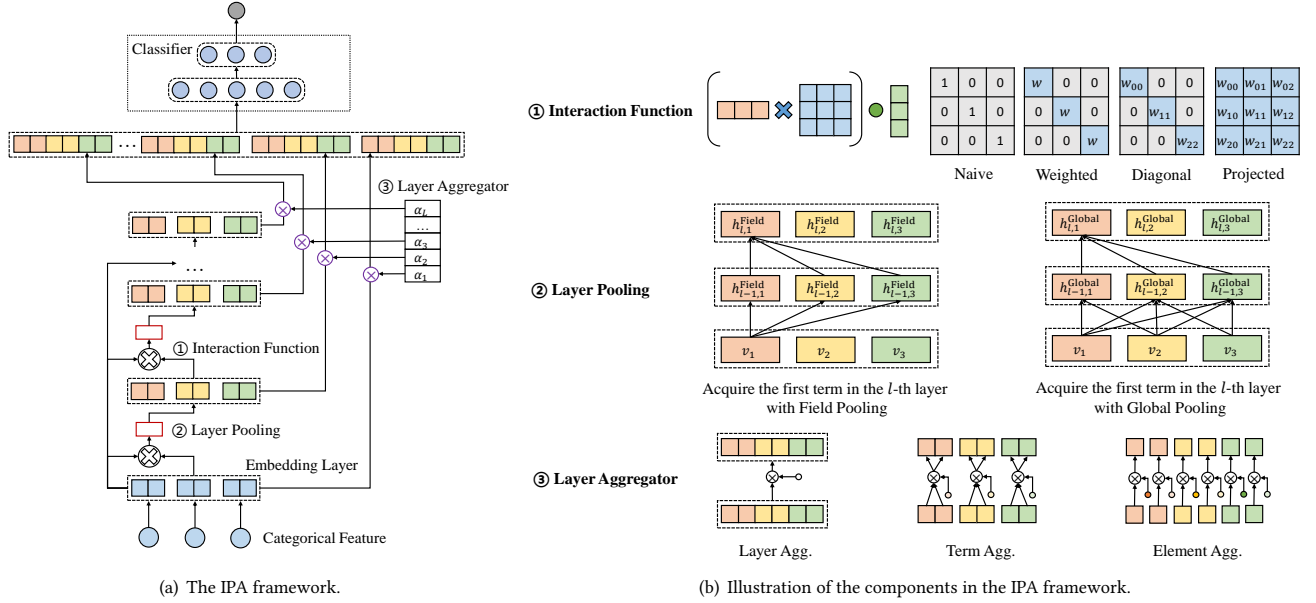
Classifier

...

③ Layer Aggregator

$\alpha_L$
...
$\alpha_3$
$\alpha_2$
$\alpha_1$

...

① Interaction Function

② Layer Pooling

Embedding Layer

Categorical Feature

(a) The IPA framework.

① Interaction Function

| 1 | 0 | 0 |
|---|---|---|
| 0 | 1 | 0 |
| 0 | 0 | 1 |

Naive

| $w$ | 0 | 0 |
|---|---|---|
| 0 | $w$ | 0 |
| 0 | 0 | $w$ |

Weighted

| $w_{00}$ | 0 | 0 |
|---|---|---|
| 0 | $w_{11}$ | 0 |
| 0 | 0 | $w_{22}$ |

Diagonal

| $w_{00}$ | $w_{01}$ | $w_{02}$ |
|---|---|---|
| $w_{10}$ | $w_{11}$ | $w_{12}$ |
| $w_{20}$ | $w_{21}$ | $w_{22}$ |

Projected

② Layer Pooling

$h_{l,1}^{\text{Field}}$ $h_{l,2}^{\text{Field}}$ $h_{l,3}^{\text{Field}}$

$h_{l-1,1}^{\text{Field}}$ $h_{l-1,2}^{\text{Field}}$ $h_{l-1,3}^{\text{Field}}$

$v_1$ $v_2$ $v_3$

Acquire the first term in the $l$-th layer with Field Pooling

$h_{l,1}^{\text{Global}}$ $h_{l,2}^{\text{Global}}$ $h_{l,3}^{\text{Global}}$

$h_{l-1,1}^{\text{Global}}$ $h_{l-1,2}^{\text{Global}}$ $h_{l-1,3}^{\text{Global}}$

$v_1$ $v_2$ $v_3$

Acquire the first term in the $l$-th layer with Global Pooling

③ Layer Aggregator

Layer Agg.

Term Agg.

Element Agg.

(b) Illustration of the components in the IPA framework.